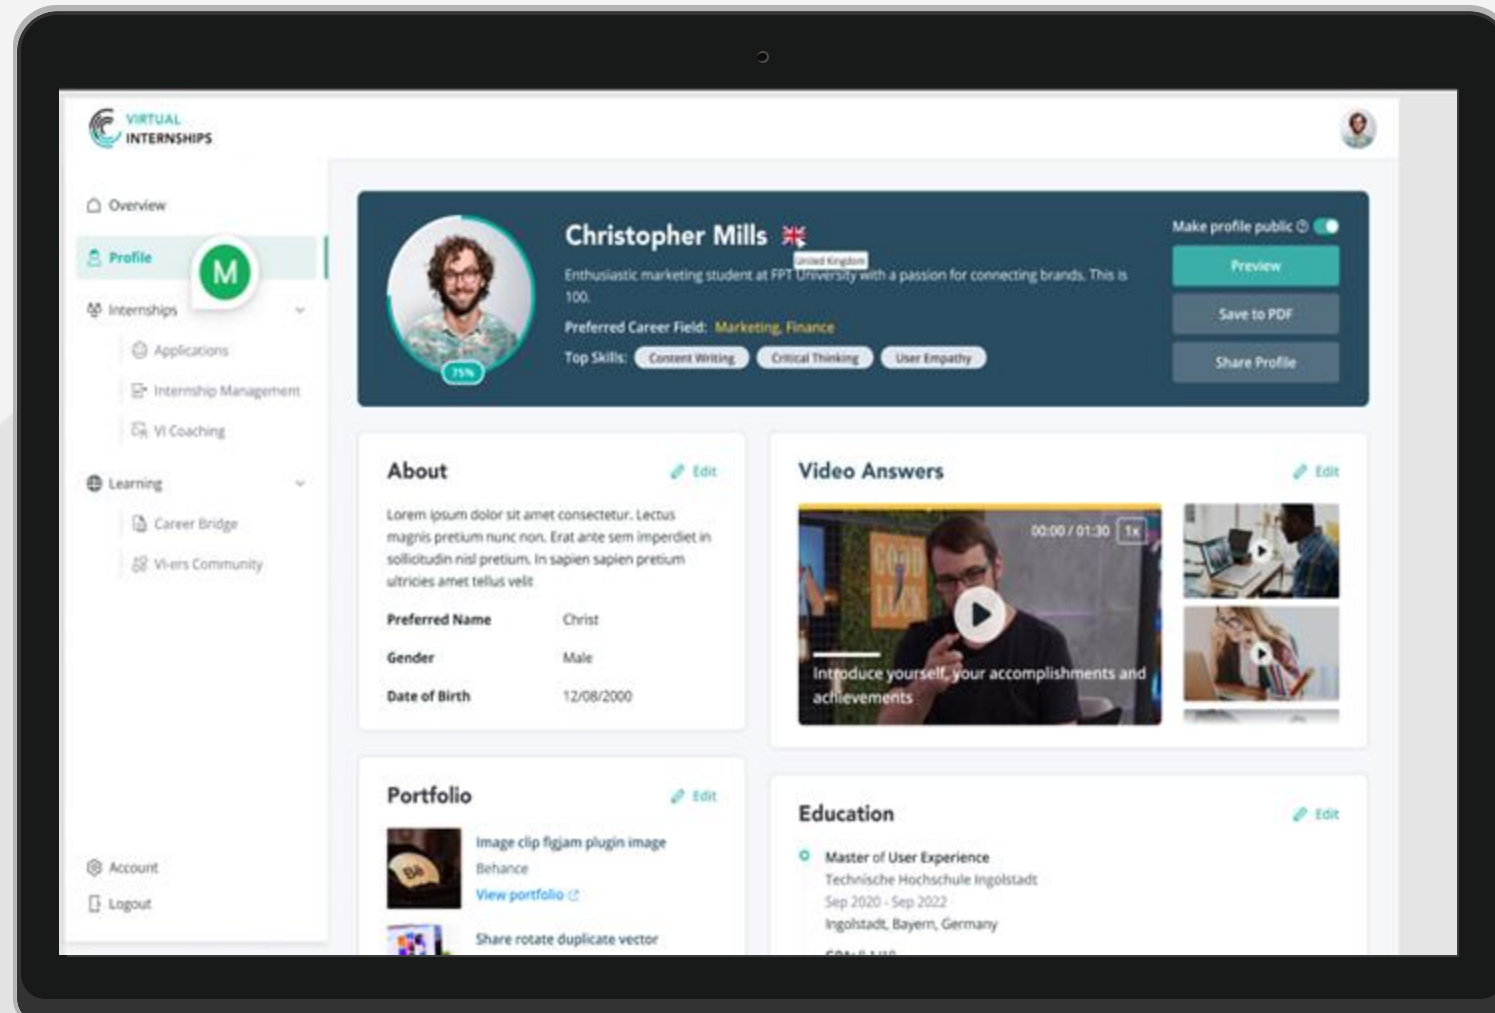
VIRTUAL INTERNSHIPS

Overview

Profile

M

Internships

Applications

Internship Management

VI Coaching

Learning

Career Bridge

VI-ers Community

Account

Logout

Christopher Mills

United Kingdom

Enthusiastic marketing student at FPT University with a passion for connecting brands. This is 100.

Preferred Career Field: Marketing, Finance

Top Skills: Content Writing Critical Thinking User Empathy

75%

Make profile public

Preview

Save to PDF

Share Profile

About

Edit

Lorem ipsum dolor sit amet consectetur. Lectus magnis pretium nunc non. Erat ante sem imperdiet in sollicitudin nisl pretium. In sapien sapien pretium ultricies amet tellus velit

| Preferred Name | Christ |
|---|---|
| Gender | Male |
| Date of Birth | 12/08/2000 |

Video Answers

Edit

00:00 / 01:30 1x

Introduce yourself, your accomplishments and achievements

Portfolio

Edit

Image clip figjam plugin image

Behance

View portfolio

Share rotate duplicate vector

Education

Edit

Master of User Experience

Technische Hochschule Ingolstadt

Sep 2020 - Sep 2022

Ingolstadt, Bayern, Germany

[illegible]